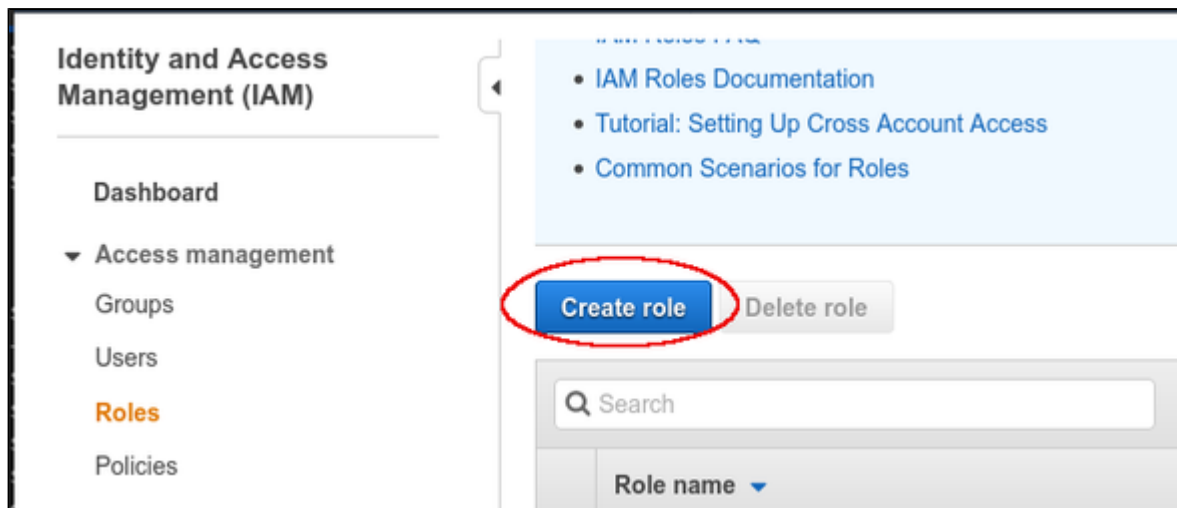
Identity and Access Management (IAM)

Dashboard

Access management

Groups

Users

Roles

Policies

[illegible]

- IAM Roles Documentation
- Tutorial: Setting Up Cross Account Access
- Common Scenarios for Roles

Create role

Delete role

Search

Role name